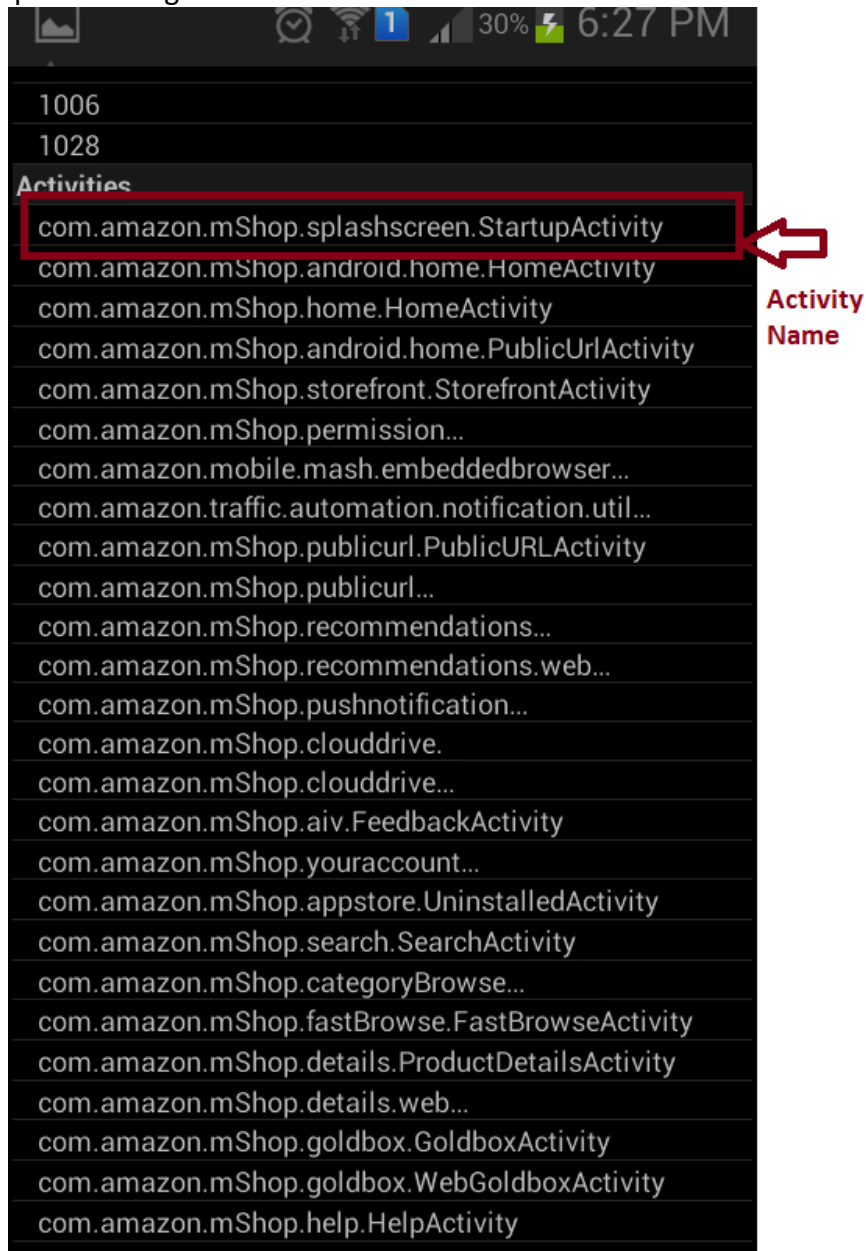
1 30% 6:27 PM

1006
1028
Activities
com.amazon.mShop.splashscreen.StartupActivity
com.amazon.mShop.android.home.HomeActivity
com.amazon.mShop.home.HomeActivity
com.amazon.mShop.android.home.PublicUrlActivity
com.amazon.mShop.storefront.StorefrontActivity
com.amazon.mShop.permission...
com.amazon.mobile.mash.embeddedbrowser...
com.amazon.traffic.automation.notification.util...
com.amazon.mShop.publicurl.PublicURLActivity
com.amazon.mShop.publicurl...
com.amazon.mShop.recommendations...
com.amazon.mShop.recommendations.web...
com.amazon.mShop.pushnotification...
com.amazon.mShop.clouddrive.
com.amazon.mShop.clouddrive...
com.amazon.mShop.aiv.FeedbackActivity
com.amazon.mShop.youraccount...
com.amazon.mShop.appstore.UninstalledActivity
com.amazon.mShop.search.SearchActivity
com.amazon.mShop.categoryBrowse...
com.amazon.mShop.fastBrowse.FastBrowseActivity
com.amazon.mShop.details.ProductDetailsActivity
com.amazon.mShop.details.web...
com.amazon.mShop.goldbox.GoldboxActivity
com.amazon.mShop.goldbox.WebGoldboxActivity
com.amazon.mShop.help.HelpActivity

Activity Name